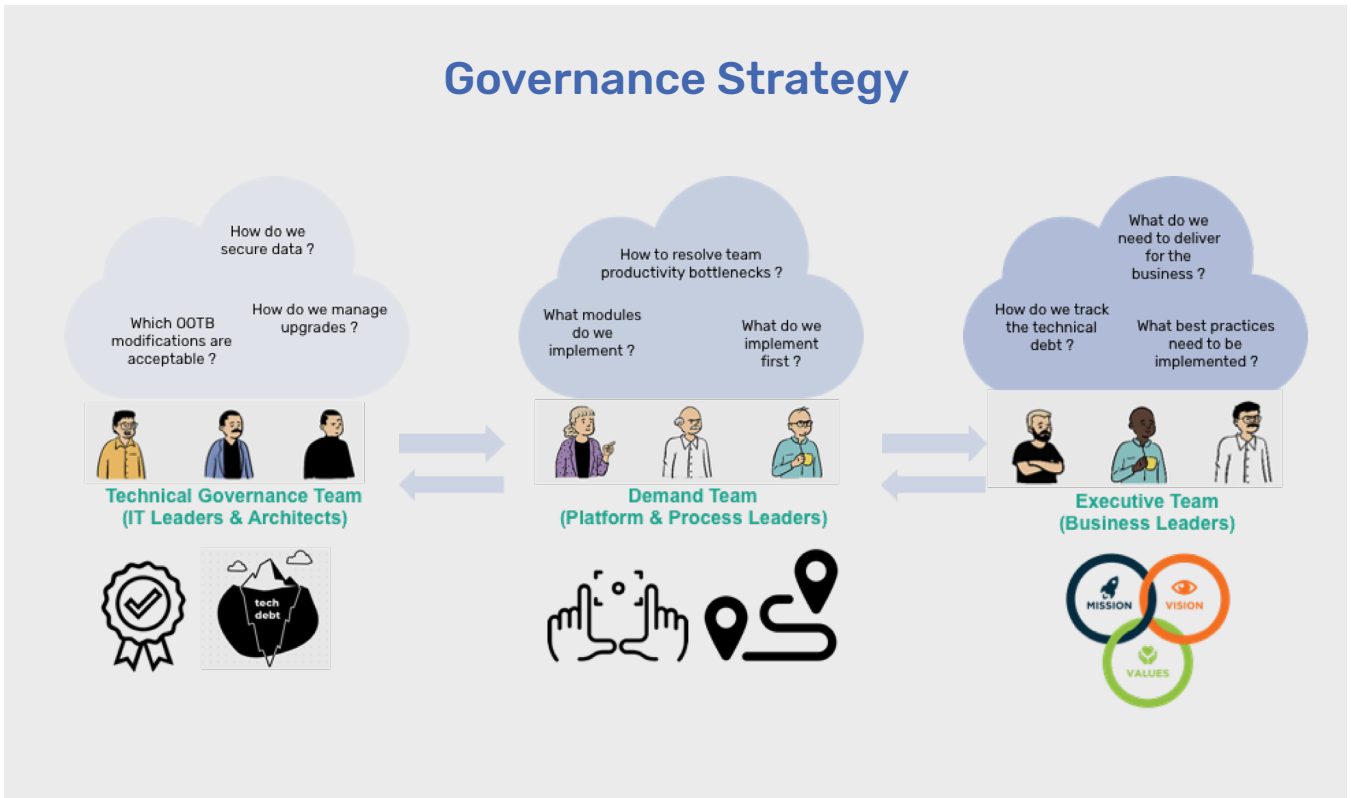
Governance Strategy

How do we secure data ?

Which OOTB modifications are acceptable ?

How do we manage upgrades ?

Technical Governance Team
(IT Leaders & Architects)

tech debt

How to resolve team productivity bottlenecks ?

What modules do we implement ?

What do we implement first ?

Demand Team
(Platform & Process Leaders)

What do we need to deliver for the business ?

How do we track the technical debt ?

What best practices need to be implemented ?

Executive Team
(Business Leaders)

MISSION

VISION

VALUES